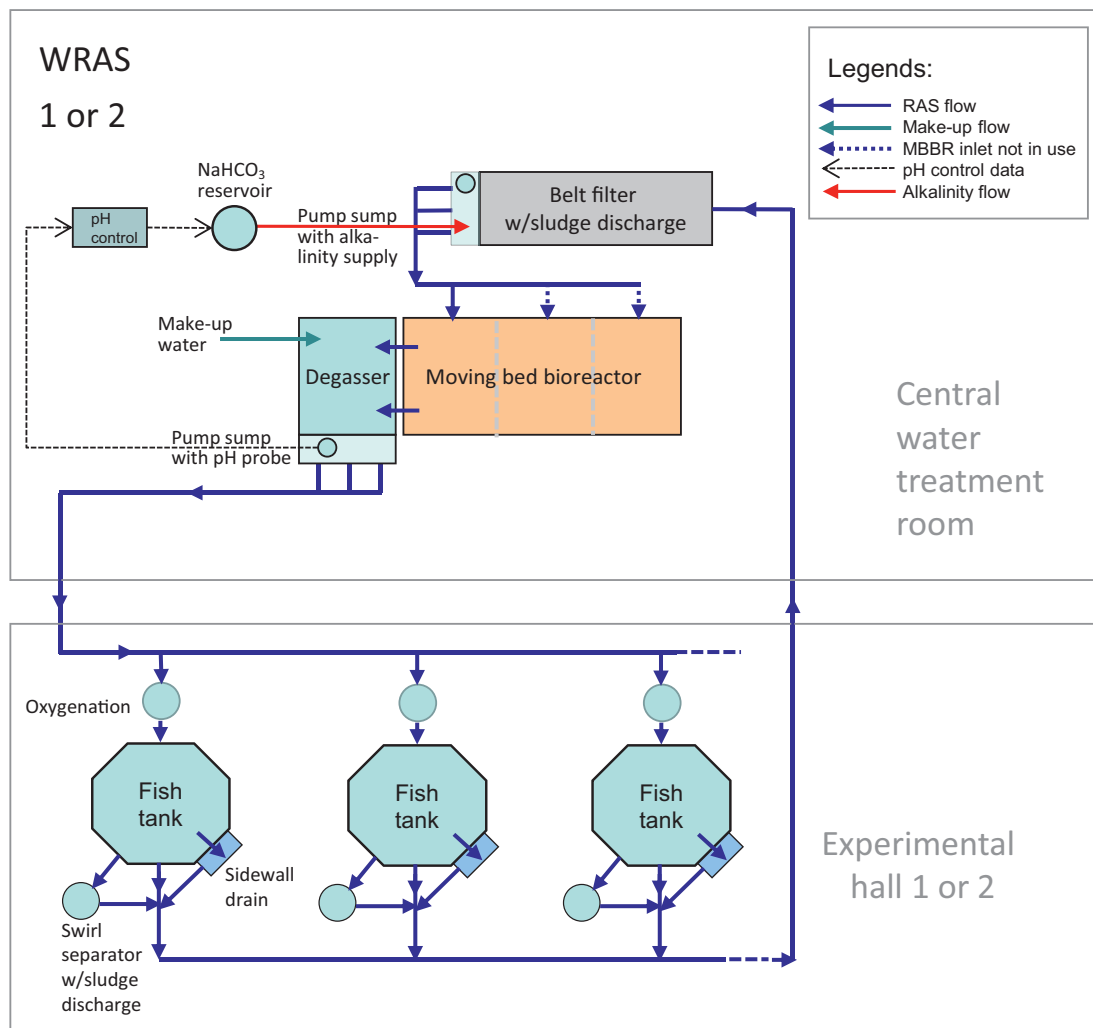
WRAS

1 or 2

Legends:
RAS flow
Make-up flow
MBBR inlet not in use
pH control data
Alkalinity flow

$NaHCO_3$ reservoir

pH control

Pump sump with alkalinity supply

Belt filter w/sludge discharge

Make-up water

Degasser

Moving bed bioreactor

Pump sump with pH probe

Central water treatment room

Oxygenation

Fish tank

Fish tank

Fish tank

Sidewall drain

Swirl separator w/sludge discharge

Experimental hall 1 or 2